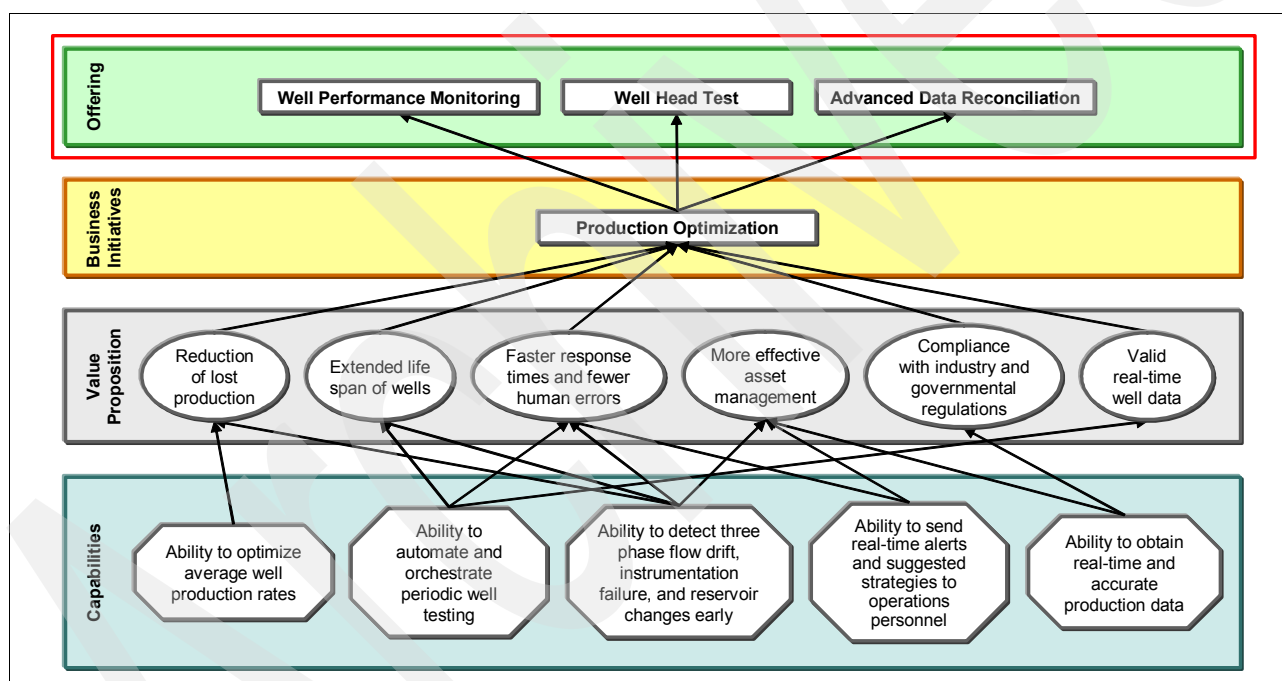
Offering

Well Performance Monitoring

Well Head Test

Advanced Data Reconciliation

Business Initiatives

Production Optimization

Value Proposition

Reduction of lost production

Extended life span of wells

Faster response times and fewer human errors

More effective asset management

Compliance with industry and governmental regulations

Valid real-time well data

Capabilities

Ability to optimize average well production rates

Ability to automate and orchestrate periodic well testing

Ability to detect three phase flow drift, instrumentation failure, and reservoir changes early

Ability to send real-time alerts and suggested strategies to operations personnel

Ability to obtain real-time and accurate production data